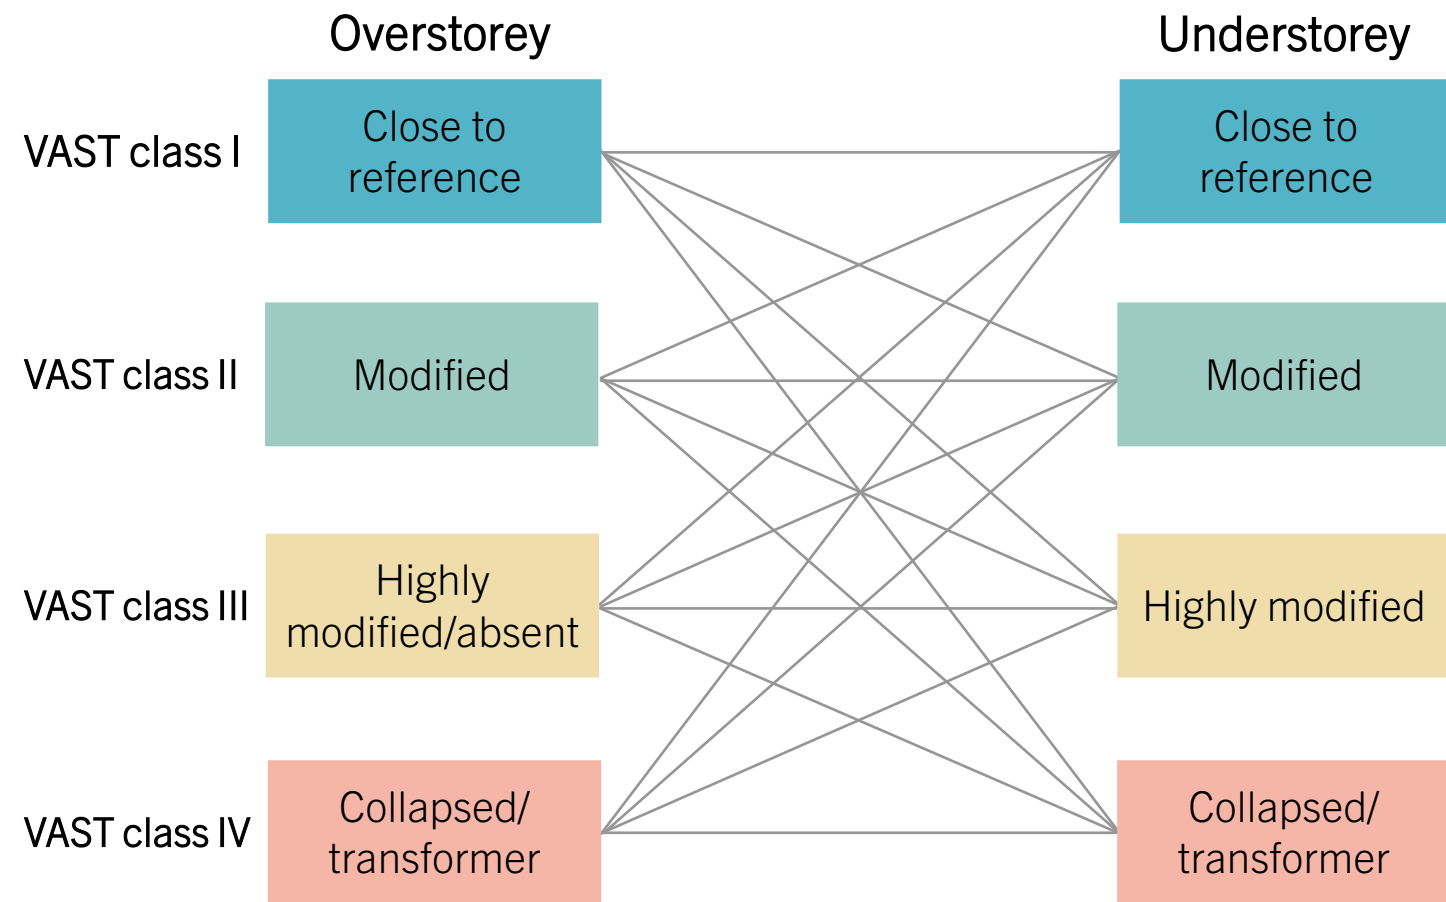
Overstorey

Understorey

VAST class I

Close to reference

Close to reference

VAST class II

Modified

Modified

VAST class III

Highly modified/absent

Highly modified

VAST class IV

Collapsed/ transformer

Collapsed/ transformer